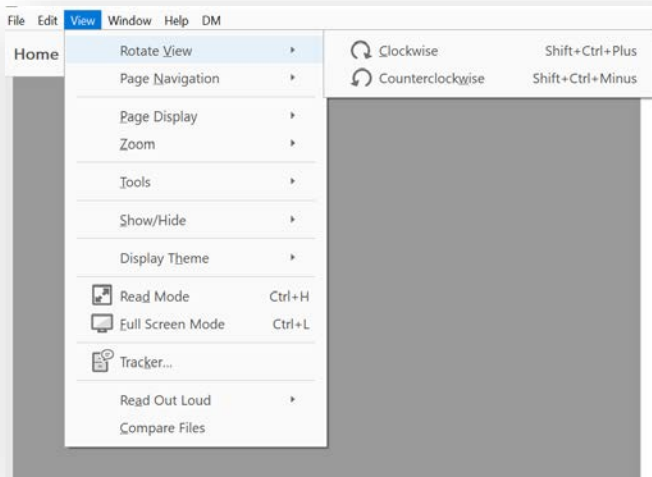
File Edit View Window Help DM

Home

Rotate View
Page Navigation
Page Display
Zoom
Tools
Show/Hide
Display Theme
Read Mode Ctrl+H
Full Screen Mode Ctrl+L
Tracker...
Read Out Loud
Compare Files

Clockwise Shift+Ctrl+Plus
Counterclockwise Shift+Ctrl+Minus